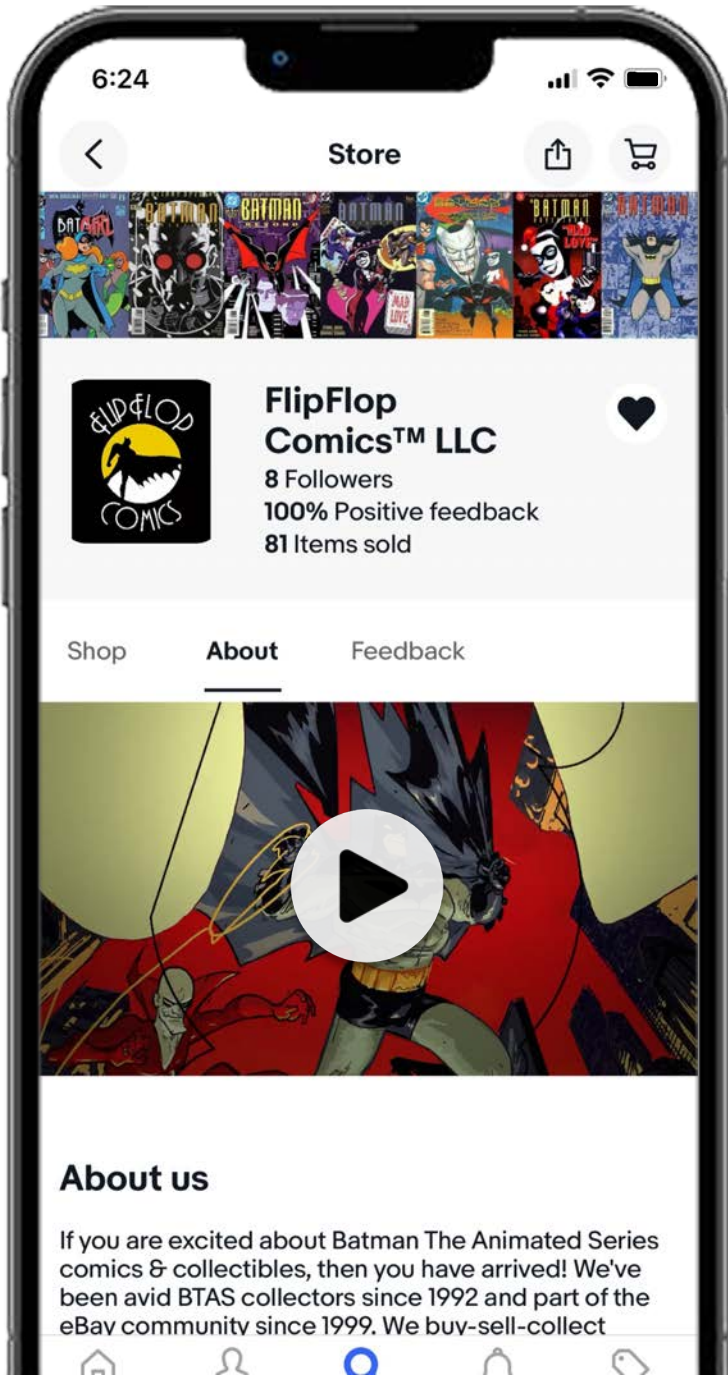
6:24

Store

BATGIRL BATMAN BATMAN BATMAN BATMAN MAD LOVE BATMAN

FLIPFLOP COMICS

FlipFlop Comics™ LLC
8 Followers
100% Positive feedback
81 Items sold

Shop About Feedback

About us

If you are excited about Batman The Animated Series comics & collectibles, then you have arrived! We've been avid BTAS collectors since 1992 and part of the eBay community since 1999. We buy-sell-collect